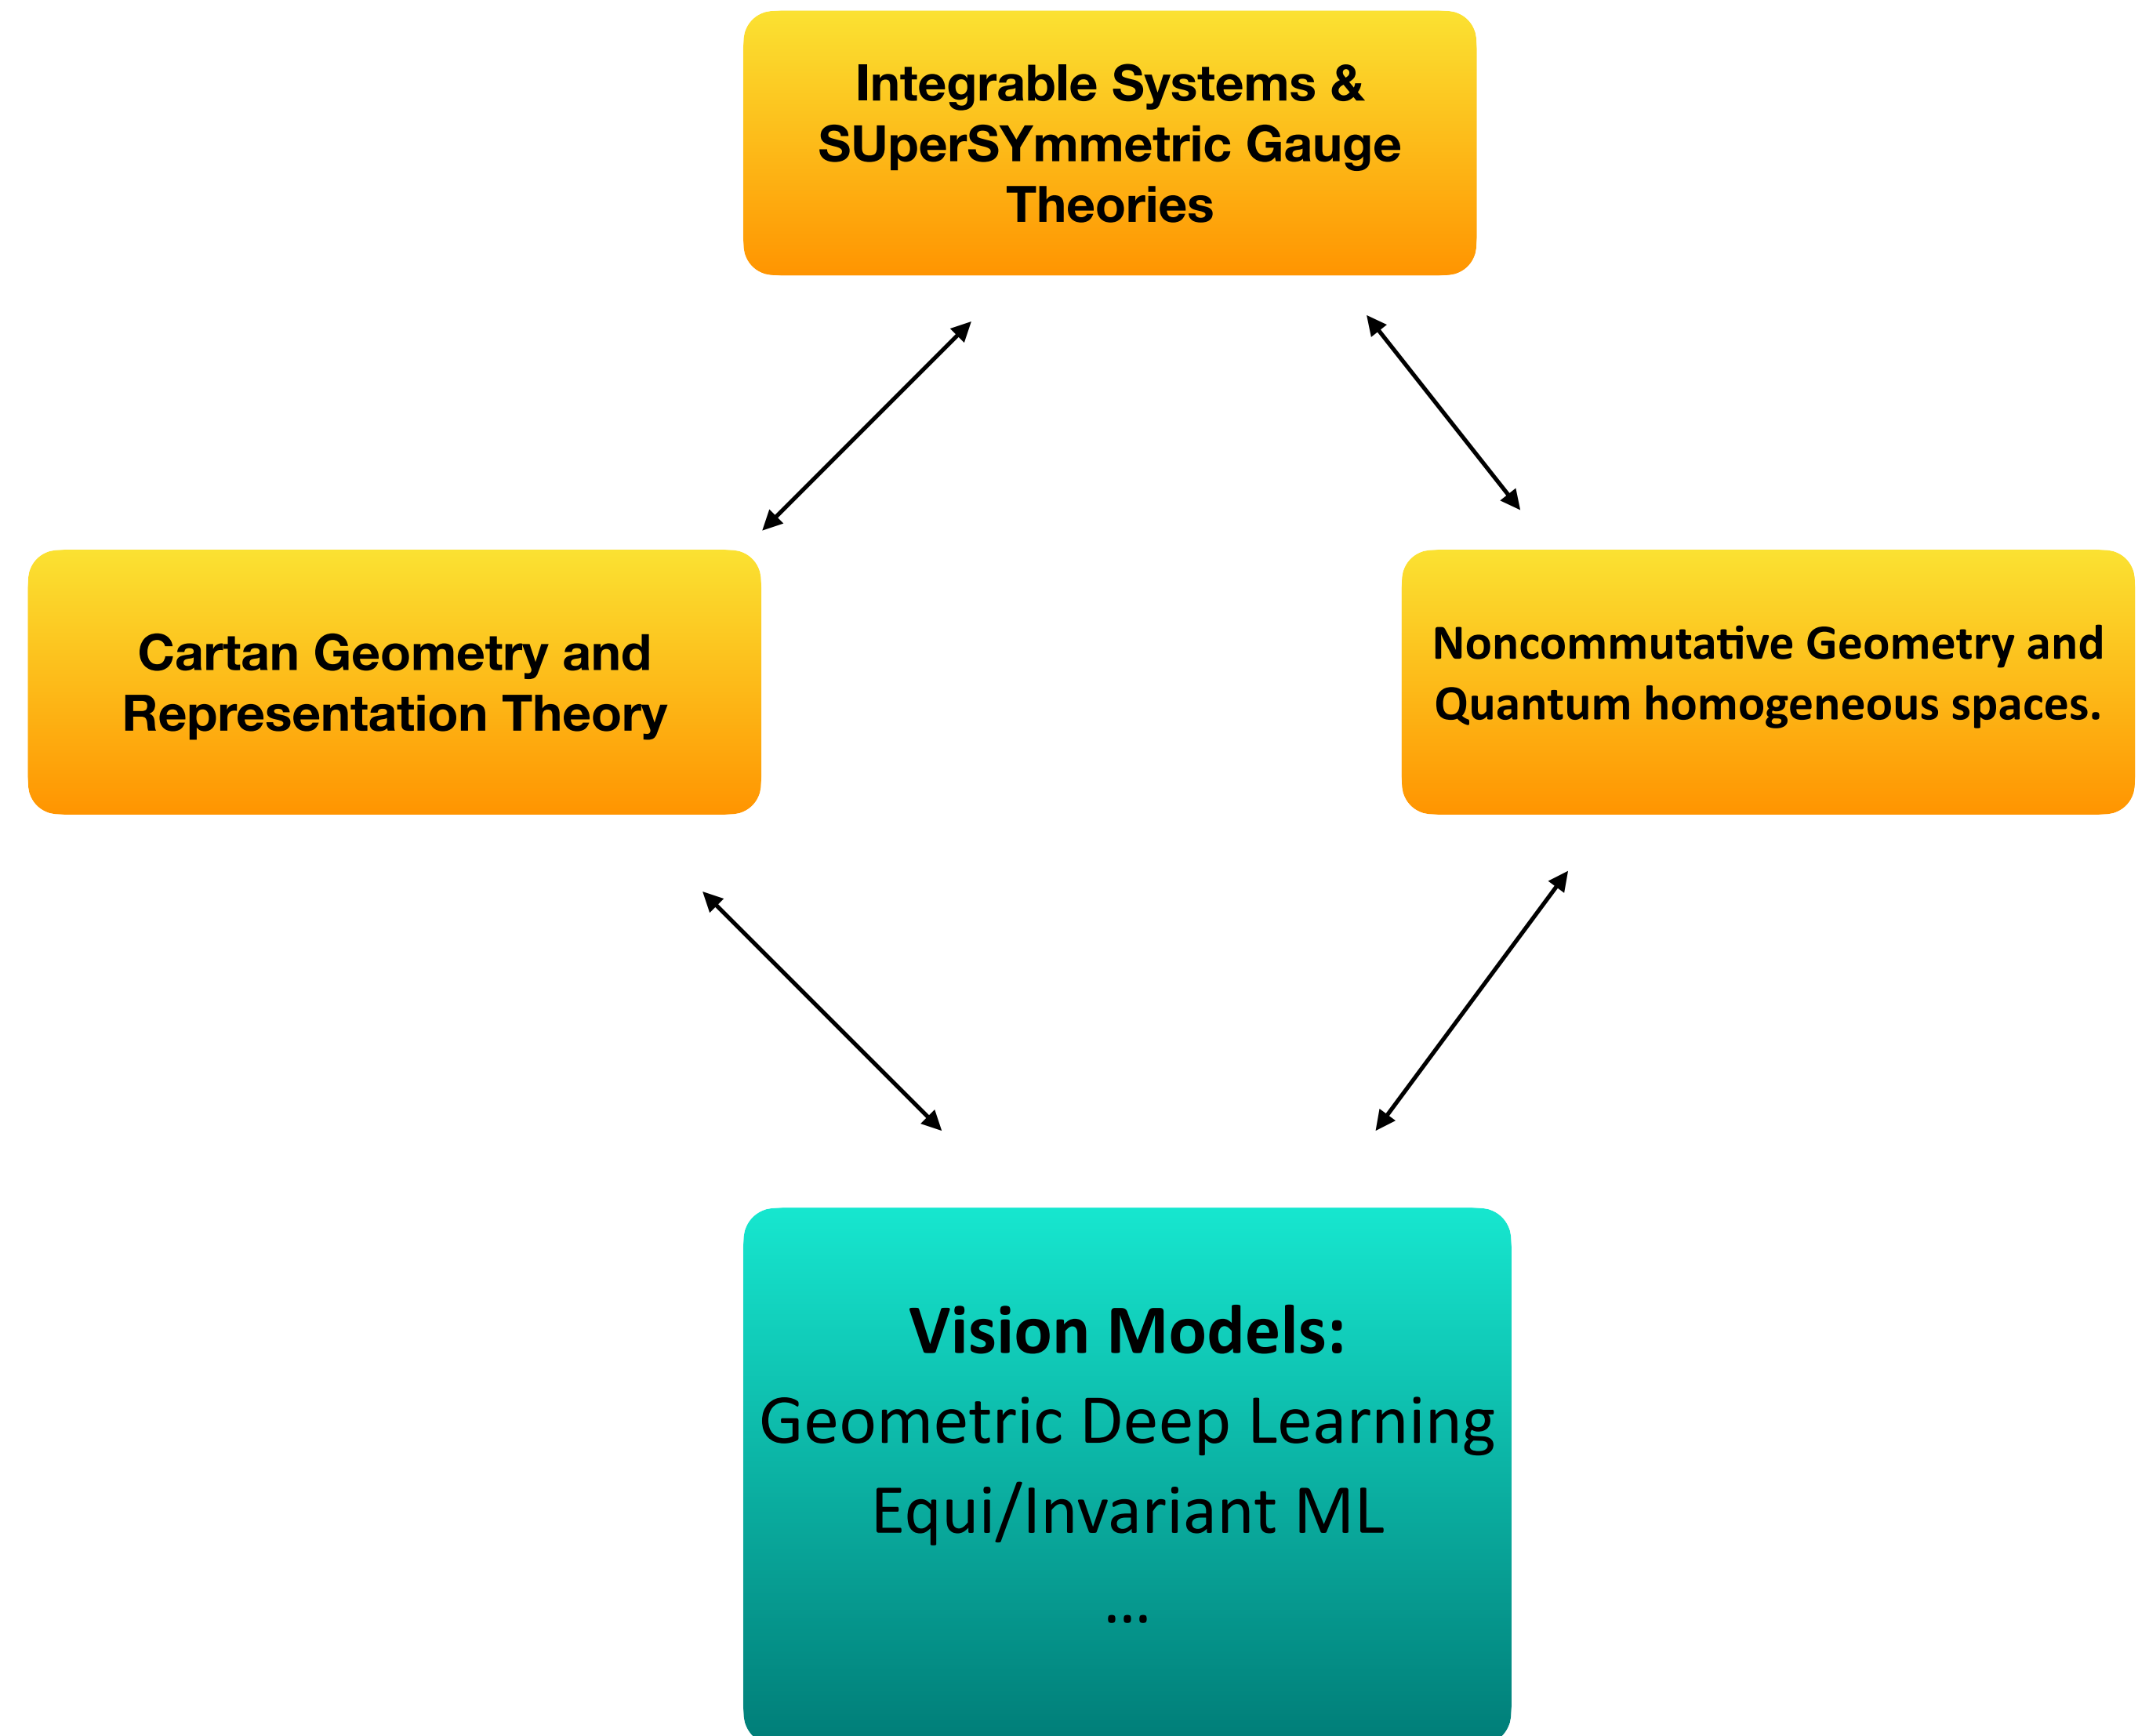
Integrable Systems & SUperSYmmetric Gauge Theories

Cartan Geometry and Representation Theory

Noncommutative Geometry and Quantum homogeneous spaces.

Vision Models:

Geometric Deep Learning

Equi/Invariant ML

...